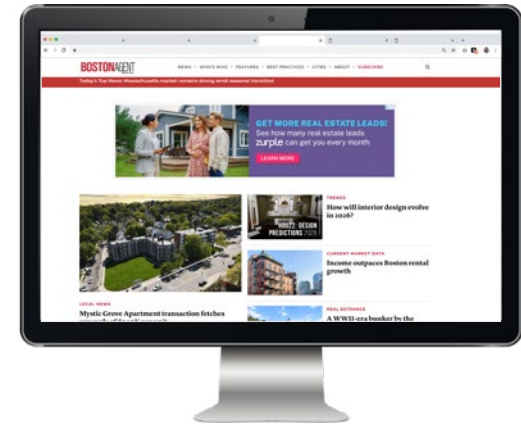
BOSTONAGENT

NEWS • WHO'S WHO • FEATURES • BEST PRACTICES • CITIES • ABOUT • SUBSCRIBE

Today's Top News: Massachusetts market remains strong amid seasonal transition

GET MORE REAL ESTATE LEADS!
See how many real estate leads zurple can get you every month
LEARN MORE

TRENDS
How will interior design evolve in 2026?

HOUZZ: DESIGN PREDICTIONS 2026

CURRENT MARKET DATA
Income outpaces Boston rental growth

LOCAL NEWS
Mystic Grove Apartment transaction fetches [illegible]

REAL ESTRANGE
A WWII-era bunker by the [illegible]